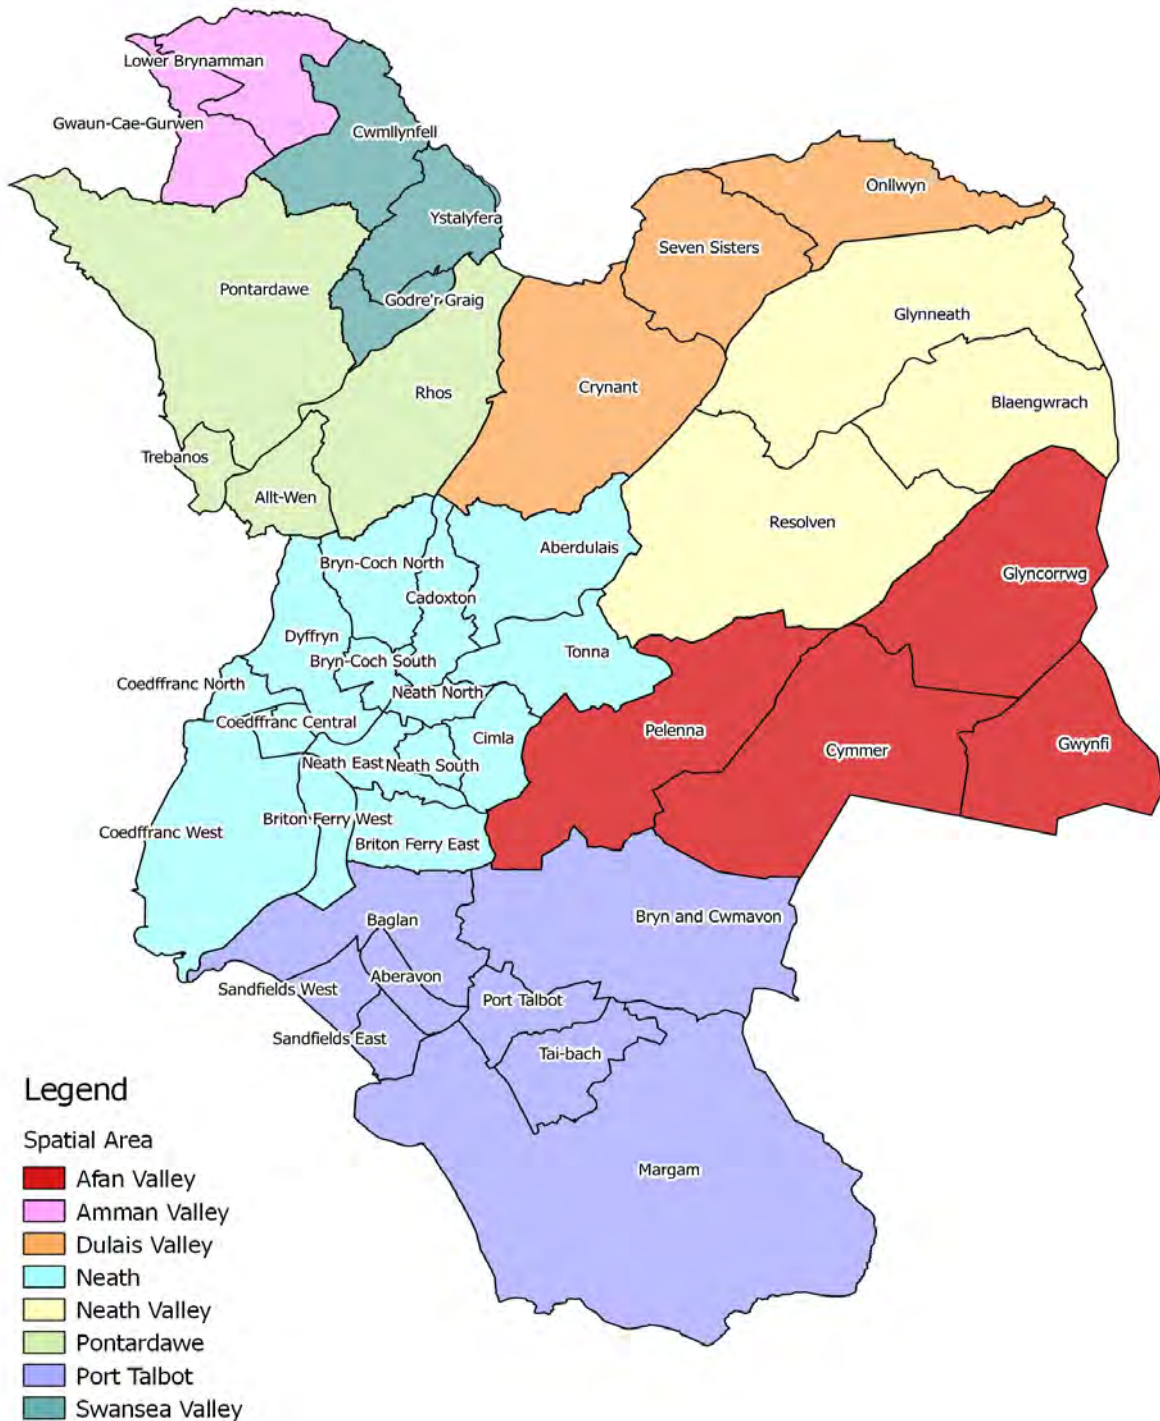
Lower Brynamman
Gwaun-Cae-Gurwen
Cwmllynfell
Ystalyfera
Onllwyn
Seven Sisters
Pontardawe
Godre'r Graig
Glynneath
Rhos
Crynant
Blaengwrach
Trebanos
Allt-Wen
Resolven
Aberdulais
Bryn-Coch North
Glyncorrwg
Cadoxton
Dyffryn
Tonna
Bryn-Coch South
Coedffranc North
Neath North
Coedffranc Central
Pelenna
Cimla
Cymmer
Gwynfi
Neath East
Neath South
Briton Ferry West
Coedffranc West
Briton Ferry East
Baglan
Bryn and Cwmavon
Aberavon
Sandfields West
Port Talbot
Sandfields East
Tai-bach
Margam

Legend
Spatial Area
Afan Valley
Amman Valley
Dulais Valley
Neath
Neath Valley
Pontardawe
Port Talbot
Swansea Valley